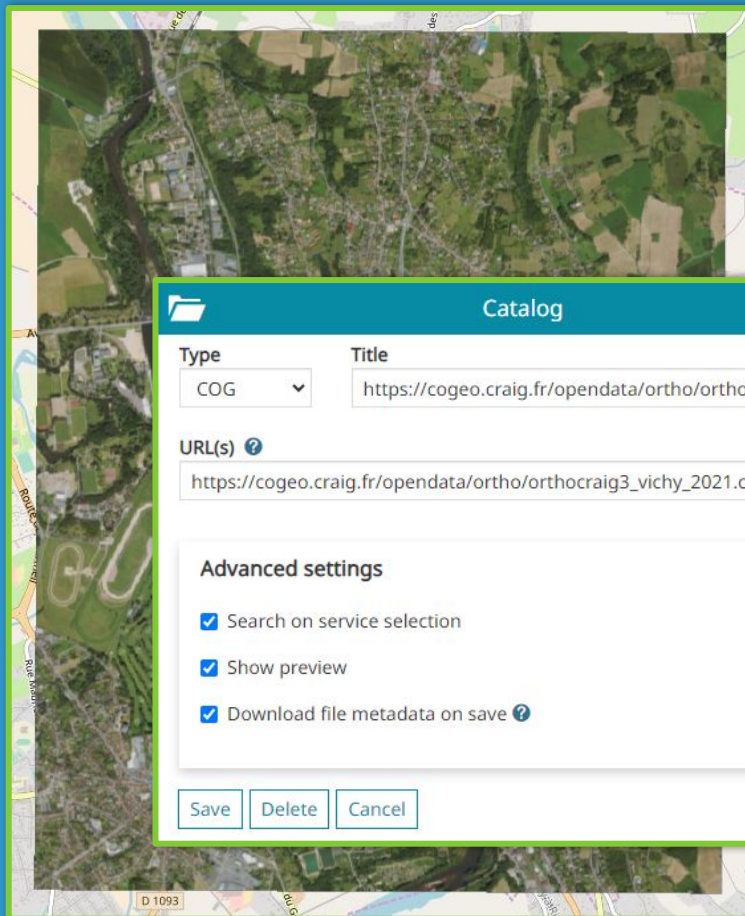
Catalog

Type
COG

Title
https://cogeo.craig.fr/opendata/ortho/ortho

URL(s)
https://cogeo.craig.fr/opendata/ortho/orthocraig3_vichy_2021.c

Advanced settings

Search on service selection

Show preview

Download file metadata on save

Save Delete Cancel

D 1093